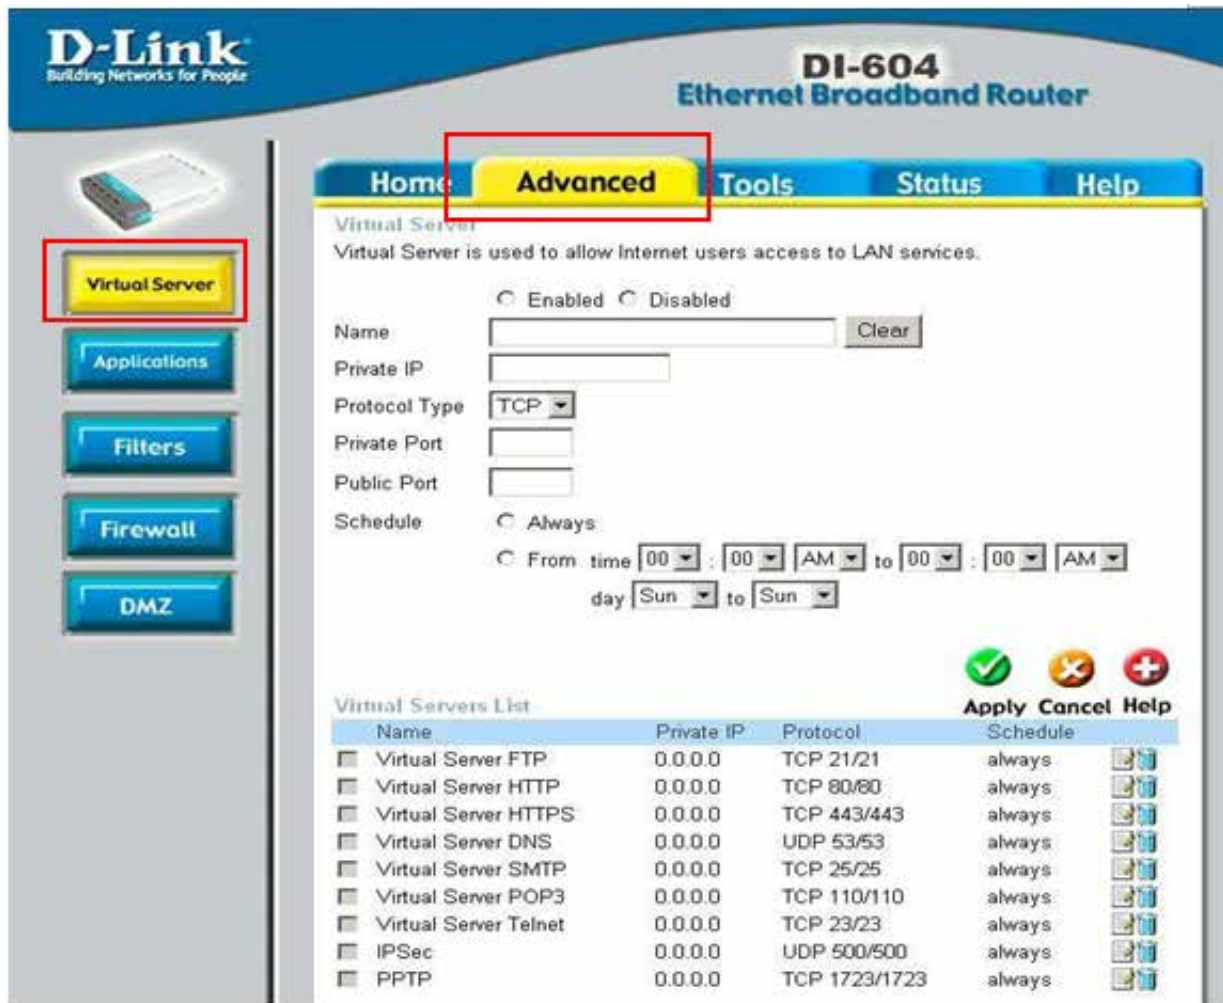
D-Link
Building Networks for People

DI-604
Ethernet Broadband Router

Home Advanced Tools Status Help

Virtual Server
Virtual Server is used to allow Internet users access to LAN services.

Virtual Server
Applications
Filters
Firewall
DMZ

Enabled Disabled
Name Clear
Private IP
Protocol Type TCP
Private Port
Public Port
Schedule Always
From time 00 : 00 AM to 00 : 00 AM
day Sun to Sun

Apply Cancel Help

Virtual Servers List

| | Name | Private IP | Protocol | Schedule |
|---|---|---|---|---|
| | Virtual Server FTP | 0.0.0.0 | TCP 21/21 | always |
| | Virtual Server HTTP | 0.0.0.0 | TCP 80/80 | always |
| | Virtual Server HTTPS | 0.0.0.0 | TCP 443/443 | always |
| | Virtual Server DNS | 0.0.0.0 | UDP 53/53 | always |
| | Virtual Server SMTP | 0.0.0.0 | TCP 25/25 | always |
| | Virtual Server POP3 | 0.0.0.0 | TCP 110/110 | always |
| | Virtual Server Telnet | 0.0.0.0 | TCP 23/23 | always |
| | IPSec | 0.0.0.0 | UDP 500/500 | always |
| | PPTP | 0.0.0.0 | TCP 1723/1723 | always |